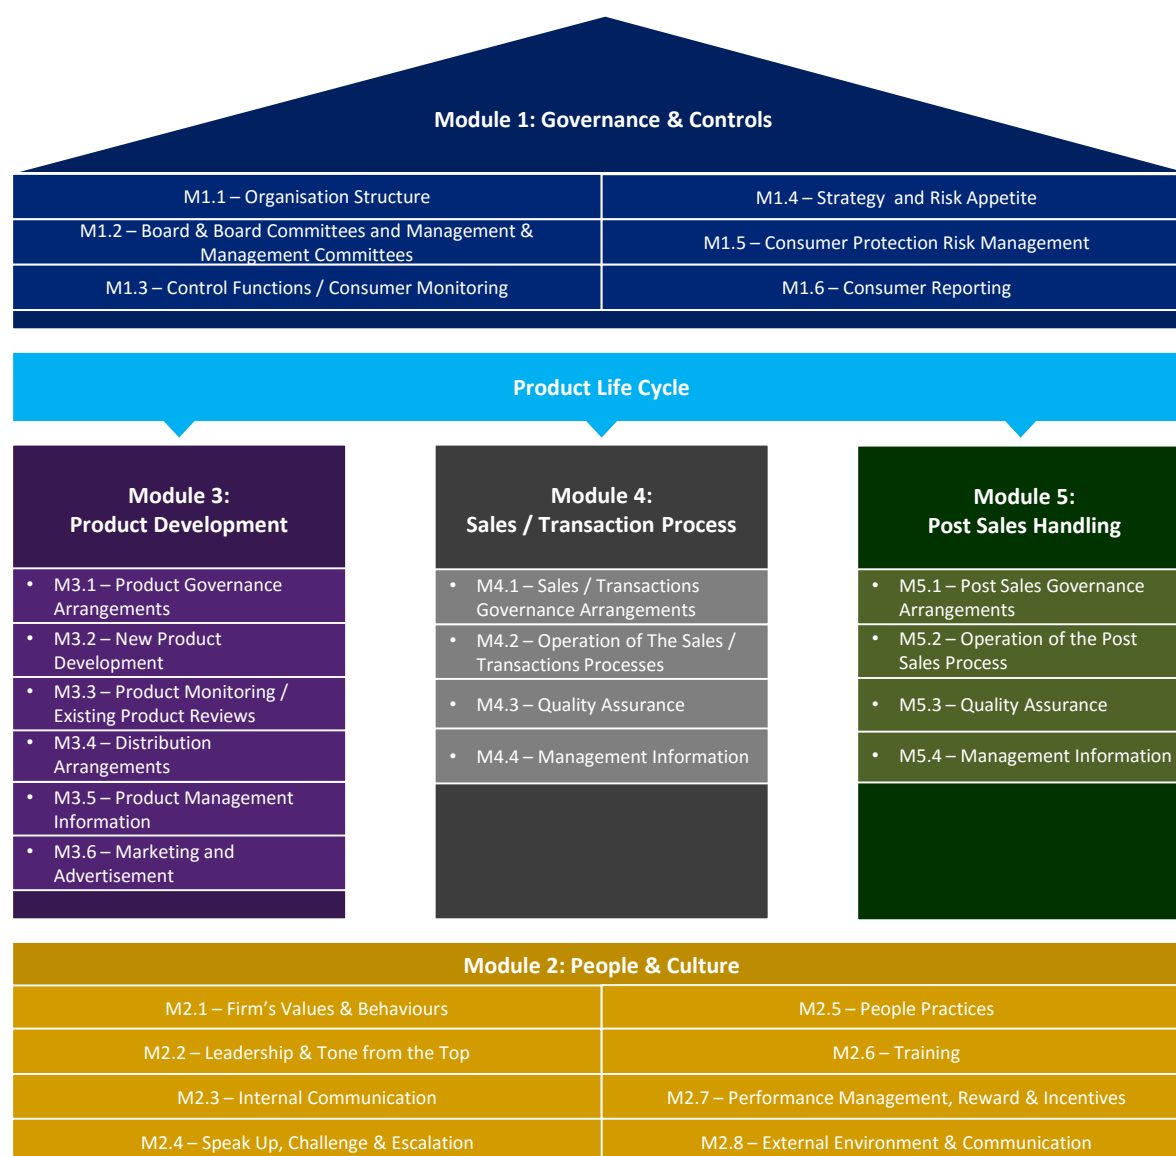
Module 1: Governance & Controls

| | |
|---|---|
| M1.1 – Organisation Structure | M1.4 – Strategy and Risk Appetite |
| M1.2 – Board & Board Committees and Management & Management Committees | M1.5 – Consumer Protection Risk Management |
| M1.3 – Control Functions / Consumer Monitoring | M1.6 – Consumer Reporting |

Product Life Cycle

Module 3:
Product Development

• M3.1 – Product Governance Arrangements
• M3.2 – New Product Development
• M3.3 – Product Monitoring / Existing Product Reviews
• M3.4 – Distribution Arrangements
• M3.5 – Product Management Information
• M3.6 – Marketing and Advertisement

Module 4:
Sales / Transaction Process

• M4.1 – Sales / Transactions Governance Arrangements
• M4.2 – Operation of The Sales / Transactions Processes
• M4.3 – Quality Assurance
• M4.4 – Management Information

Module 5:
Post Sales Handling

• M5.1 – Post Sales Governance Arrangements
• M5.2 – Operation of the Post Sales Process
• M5.3 – Quality Assurance
• M5.4 – Management Information

Module 2: People & Culture

| | |
|---|---|
| M2.1 – Firm's Values & Behaviours | M2.5 – People Practices |
| M2.2 – Leadership & Tone from the Top | M2.6 – Training |
| M2.3 – Internal Communication | M2.7 – Performance Management, Reward & Incentives |
| M2.4 – Speak Up, Challenge & Escalation | M2.8 – External Environment & Communication |